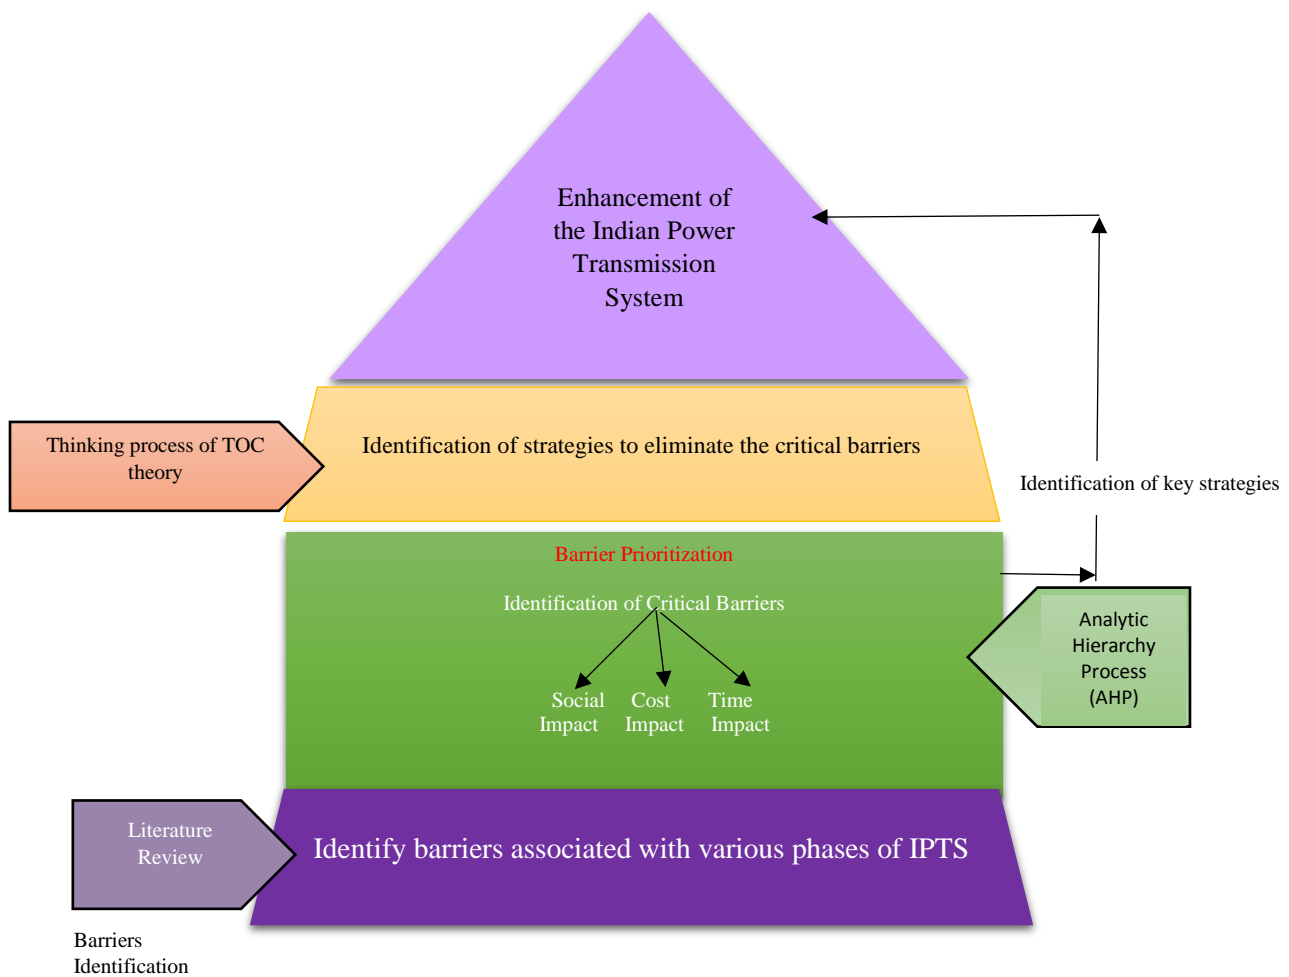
Enhancement of the Indian Power Transmission System

Thinking process of TOC theory

Identification of strategies to eliminate the critical barriers

Identification of key strategies

Barrier Prioritization

Identification of Critical Barriers

Social Impact

Cost Impact

Time Impact

Analytic Hierarchy Process (AHP)

Literature Review

Identify barriers associated with various phases of IPTS

Barriers Identification